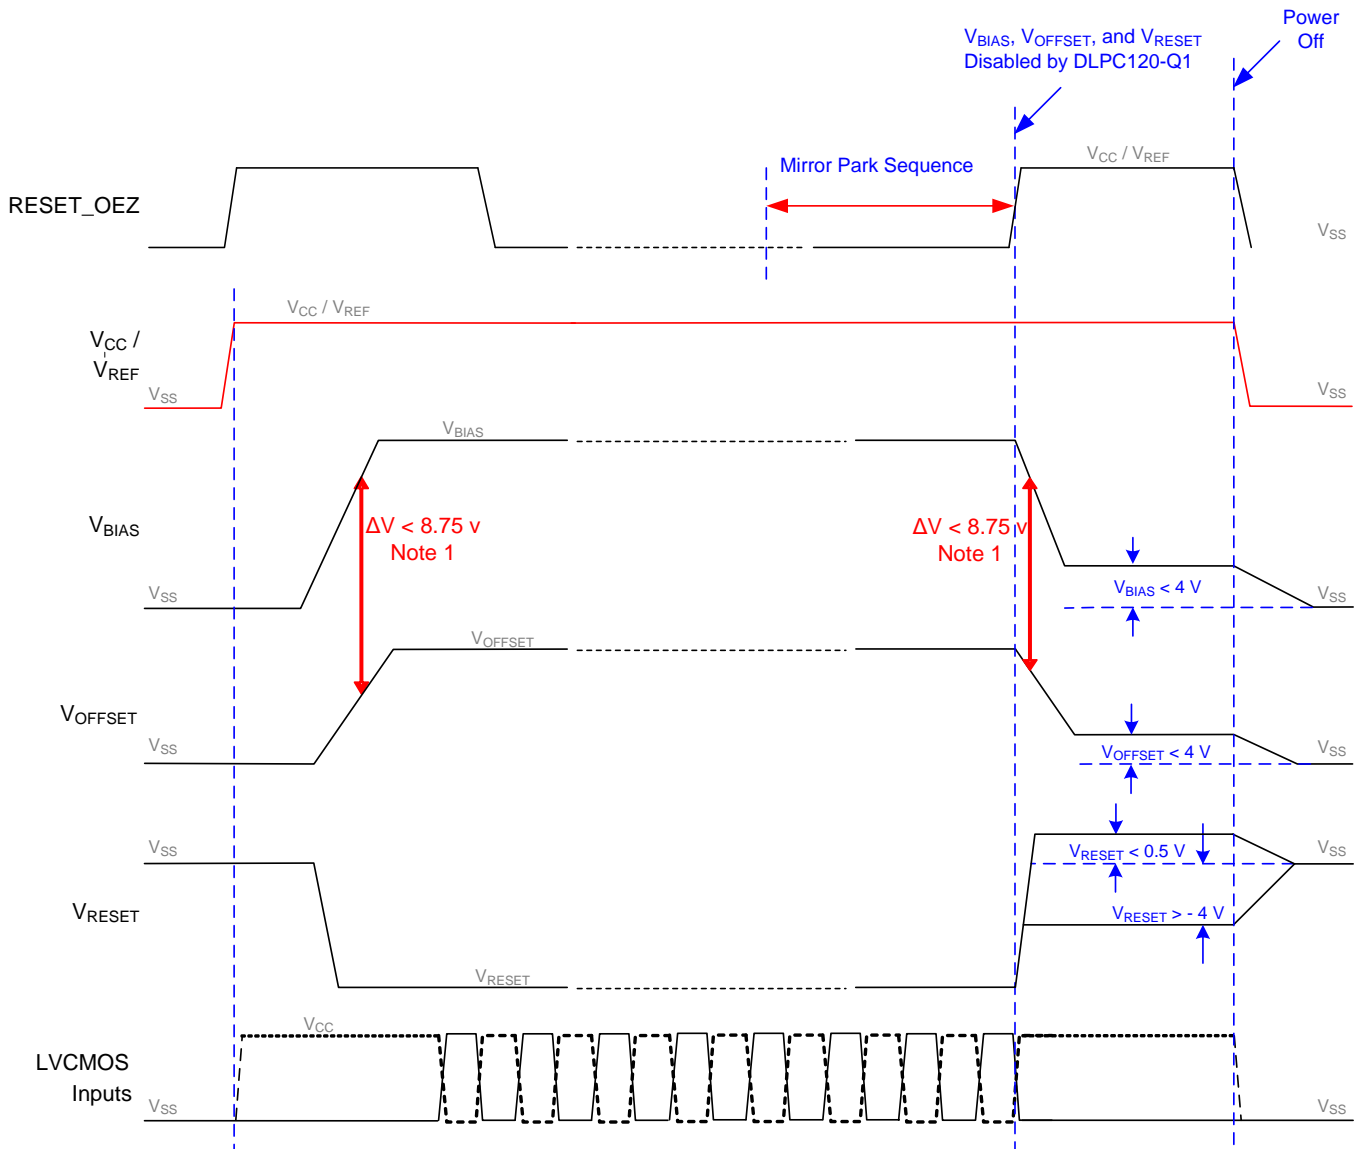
$V_{BIAS}$, $V_{OFFSET}$, and $V_{RESET}$ Disabled by DLPC120-Q1

Power Off

RESET_OEZ

Mirror Park Sequence

$V_{CC}$ / $V_{REF}$

$V_{SS}$

$V_{CC}$ / $V_{REF}$

$V_{CC}$ / $V_{REF}$

$V_{SS}$

$V_{SS}$

$V_{BIAS}$

$V_{BIAS}$

$\Delta V$ < 8.75 v
Note 1

$\Delta V$ < 8.75 v
Note 1

$V_{BIAS}$ < 4 V

$V_{SS}$

$V_{SS}$

$V_{OFFSET}$

$V_{OFFSET}$

$V_{OFFSET}$ < 4 V

$V_{SS}$

$V_{SS}$

$V_{SS}$

$V_{RESET}$ < 0.5 V

$V_{SS}$

$V_{RESET}$

$V_{RESET}$ > - 4 V

$V_{RESET}$

$V_{CC}$

LVCMOS Inputs

$V_{SS}$

$V_{SS}$